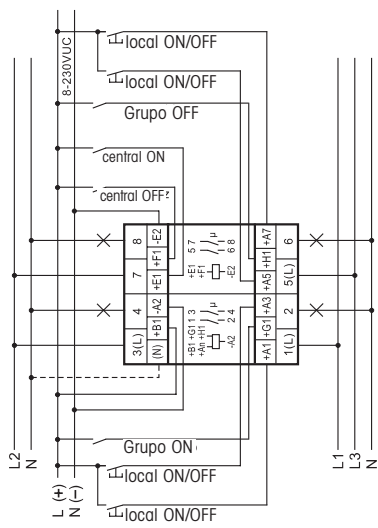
8-230VUC
local ON/OFF
local ON/OFF
Grupo OFF
central ON
central OFF
8
-E2
7
+F1
+E1
4
-A2
3(L)
+B1
(N)
5 7
6 8
+E1
+F1
-E2
1 3
2 4
+B1 +G1
+An +H1
-A2
+A7
6
+H1
+A5
5(L)
+A3
2
+G1
+A1
1(L)
Grupo ON
local ON/OFF
local ON/OFF
L2
N
L (+)
N (−)
L1
L3
N